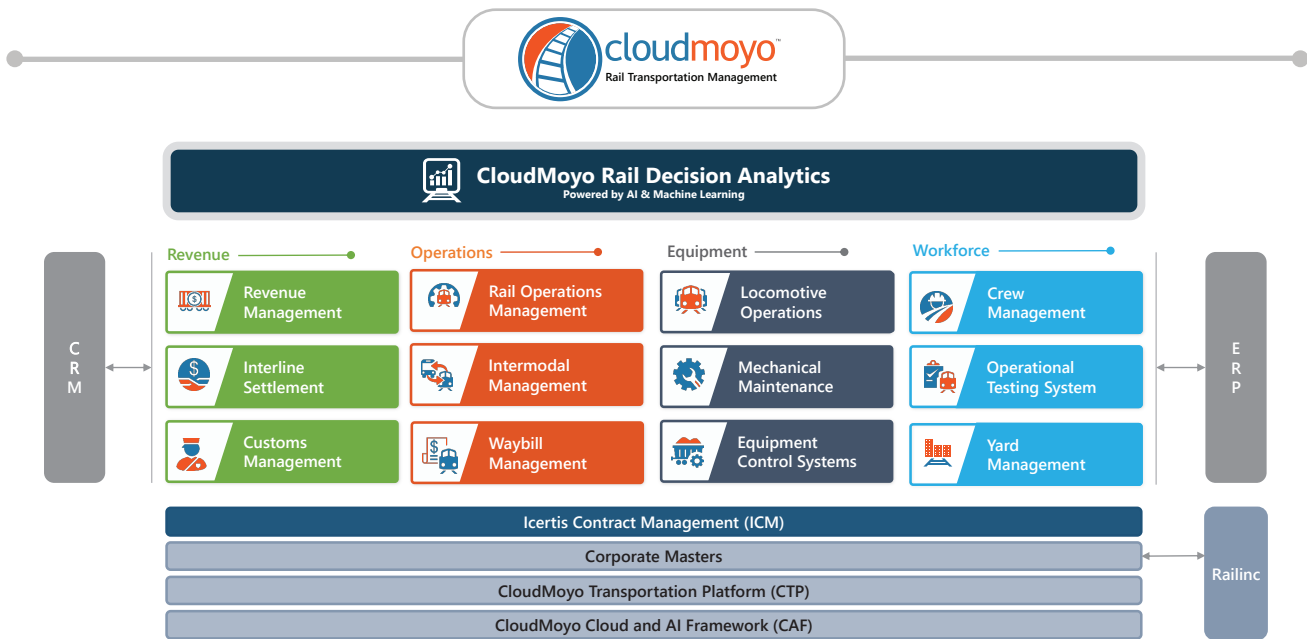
cloudmoyo™
Rail Transportation Management

CloudMoyo Rail Decision Analytics
Powered by AI & Machine Learning

CRM

Revenue
Revenue Management
Interline Settlement
Customs Management

Operations
Rail Operations Management
Intermodal Management
Waybill Management

Equipment
Locomotive Operations
Mechanical Maintenance
Equipment Control Systems

Workforce
Crew Management
Operational Testing System
Yard Management

ERP

Icertis Contract Management (ICM)
Corporate Masters
CloudMoyo Transportation Platform (CTP)
CloudMoyo Cloud and AI Framework (CAF)

Railinc